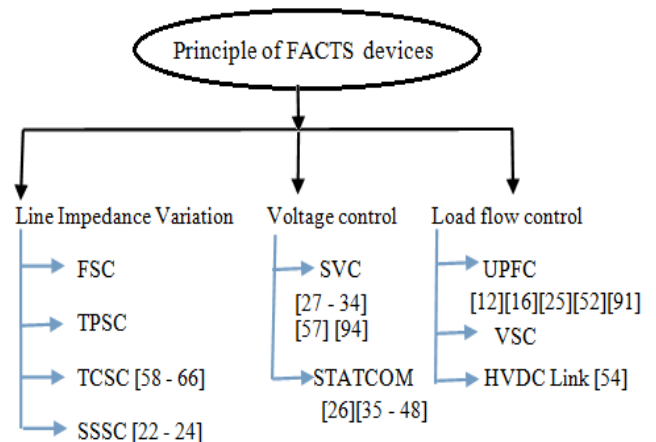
Principle of FACTS devices

Line Impedance Variation

FSC

TPSC

TCSC [58 - 66]

SSSC [22 - 24]

Voltage control

SVC

[27 - 34]
[57] [94]

STATCOM

[26][35 - 48]

Load flow control

UPFC

[12][16][25][52][91]

VSC

HVDC Link [54]